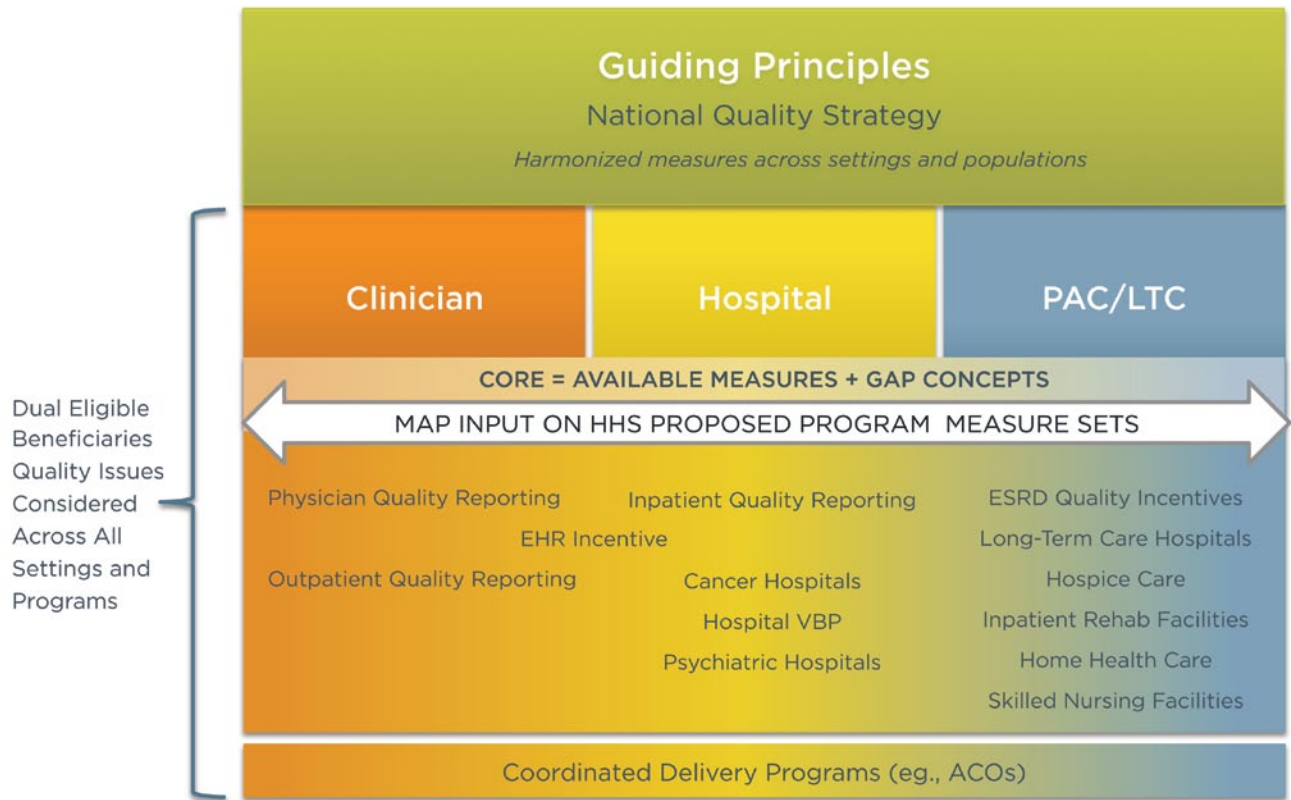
Guiding Principles
National Quality Strategy
Harmonized measures across settings and populations

Dual Eligible Beneficiaries Quality Issues Considered Across All Settings and Programs

Clinician

Hospital

PAC/LTC

CORE = AVAILABLE MEASURES + GAP CONCEPTS
MAP INPUT ON HHS PROPOSED PROGRAM MEASURE SETS

Physician Quality Reporting
EHR Incentive
Outpatient Quality Reporting

Inpatient Quality Reporting
Cancer Hospitals
Hospital VBP
Psychiatric Hospitals

ESRD Quality Incentives
Long-Term Care Hospitals
Hospice Care
Inpatient Rehab Facilities
Home Health Care
Skilled Nursing Facilities

Coordinated Delivery Programs (eg., ACOs)